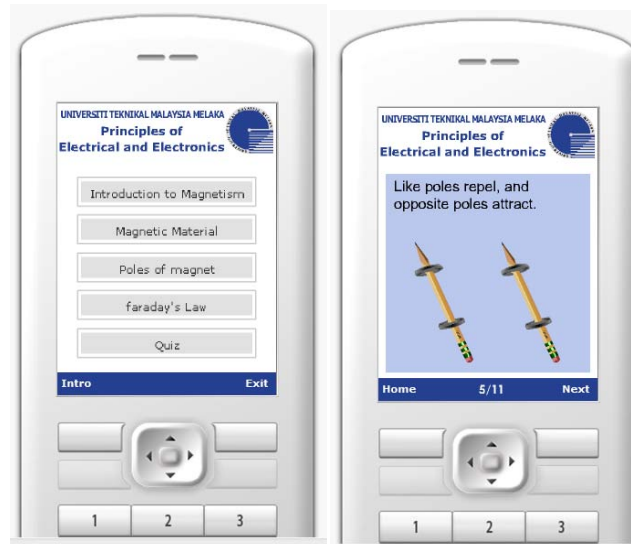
UNIVERSITI TEKNIKAL MALAYSIA MELAKA
Principles of
Electrical and Electronics

Introduction to Magnetism

Magnetic Material

Poles of magnet

faraday's Law

Quiz

Intro Exit

1 2 3

UNIVERSITI TEKNIKAL MALAYSIA MELAKA
Principles of
Electrical and Electronics

Like poles repel, and opposite poles attract.

Home 5/11 Next

1 2 3